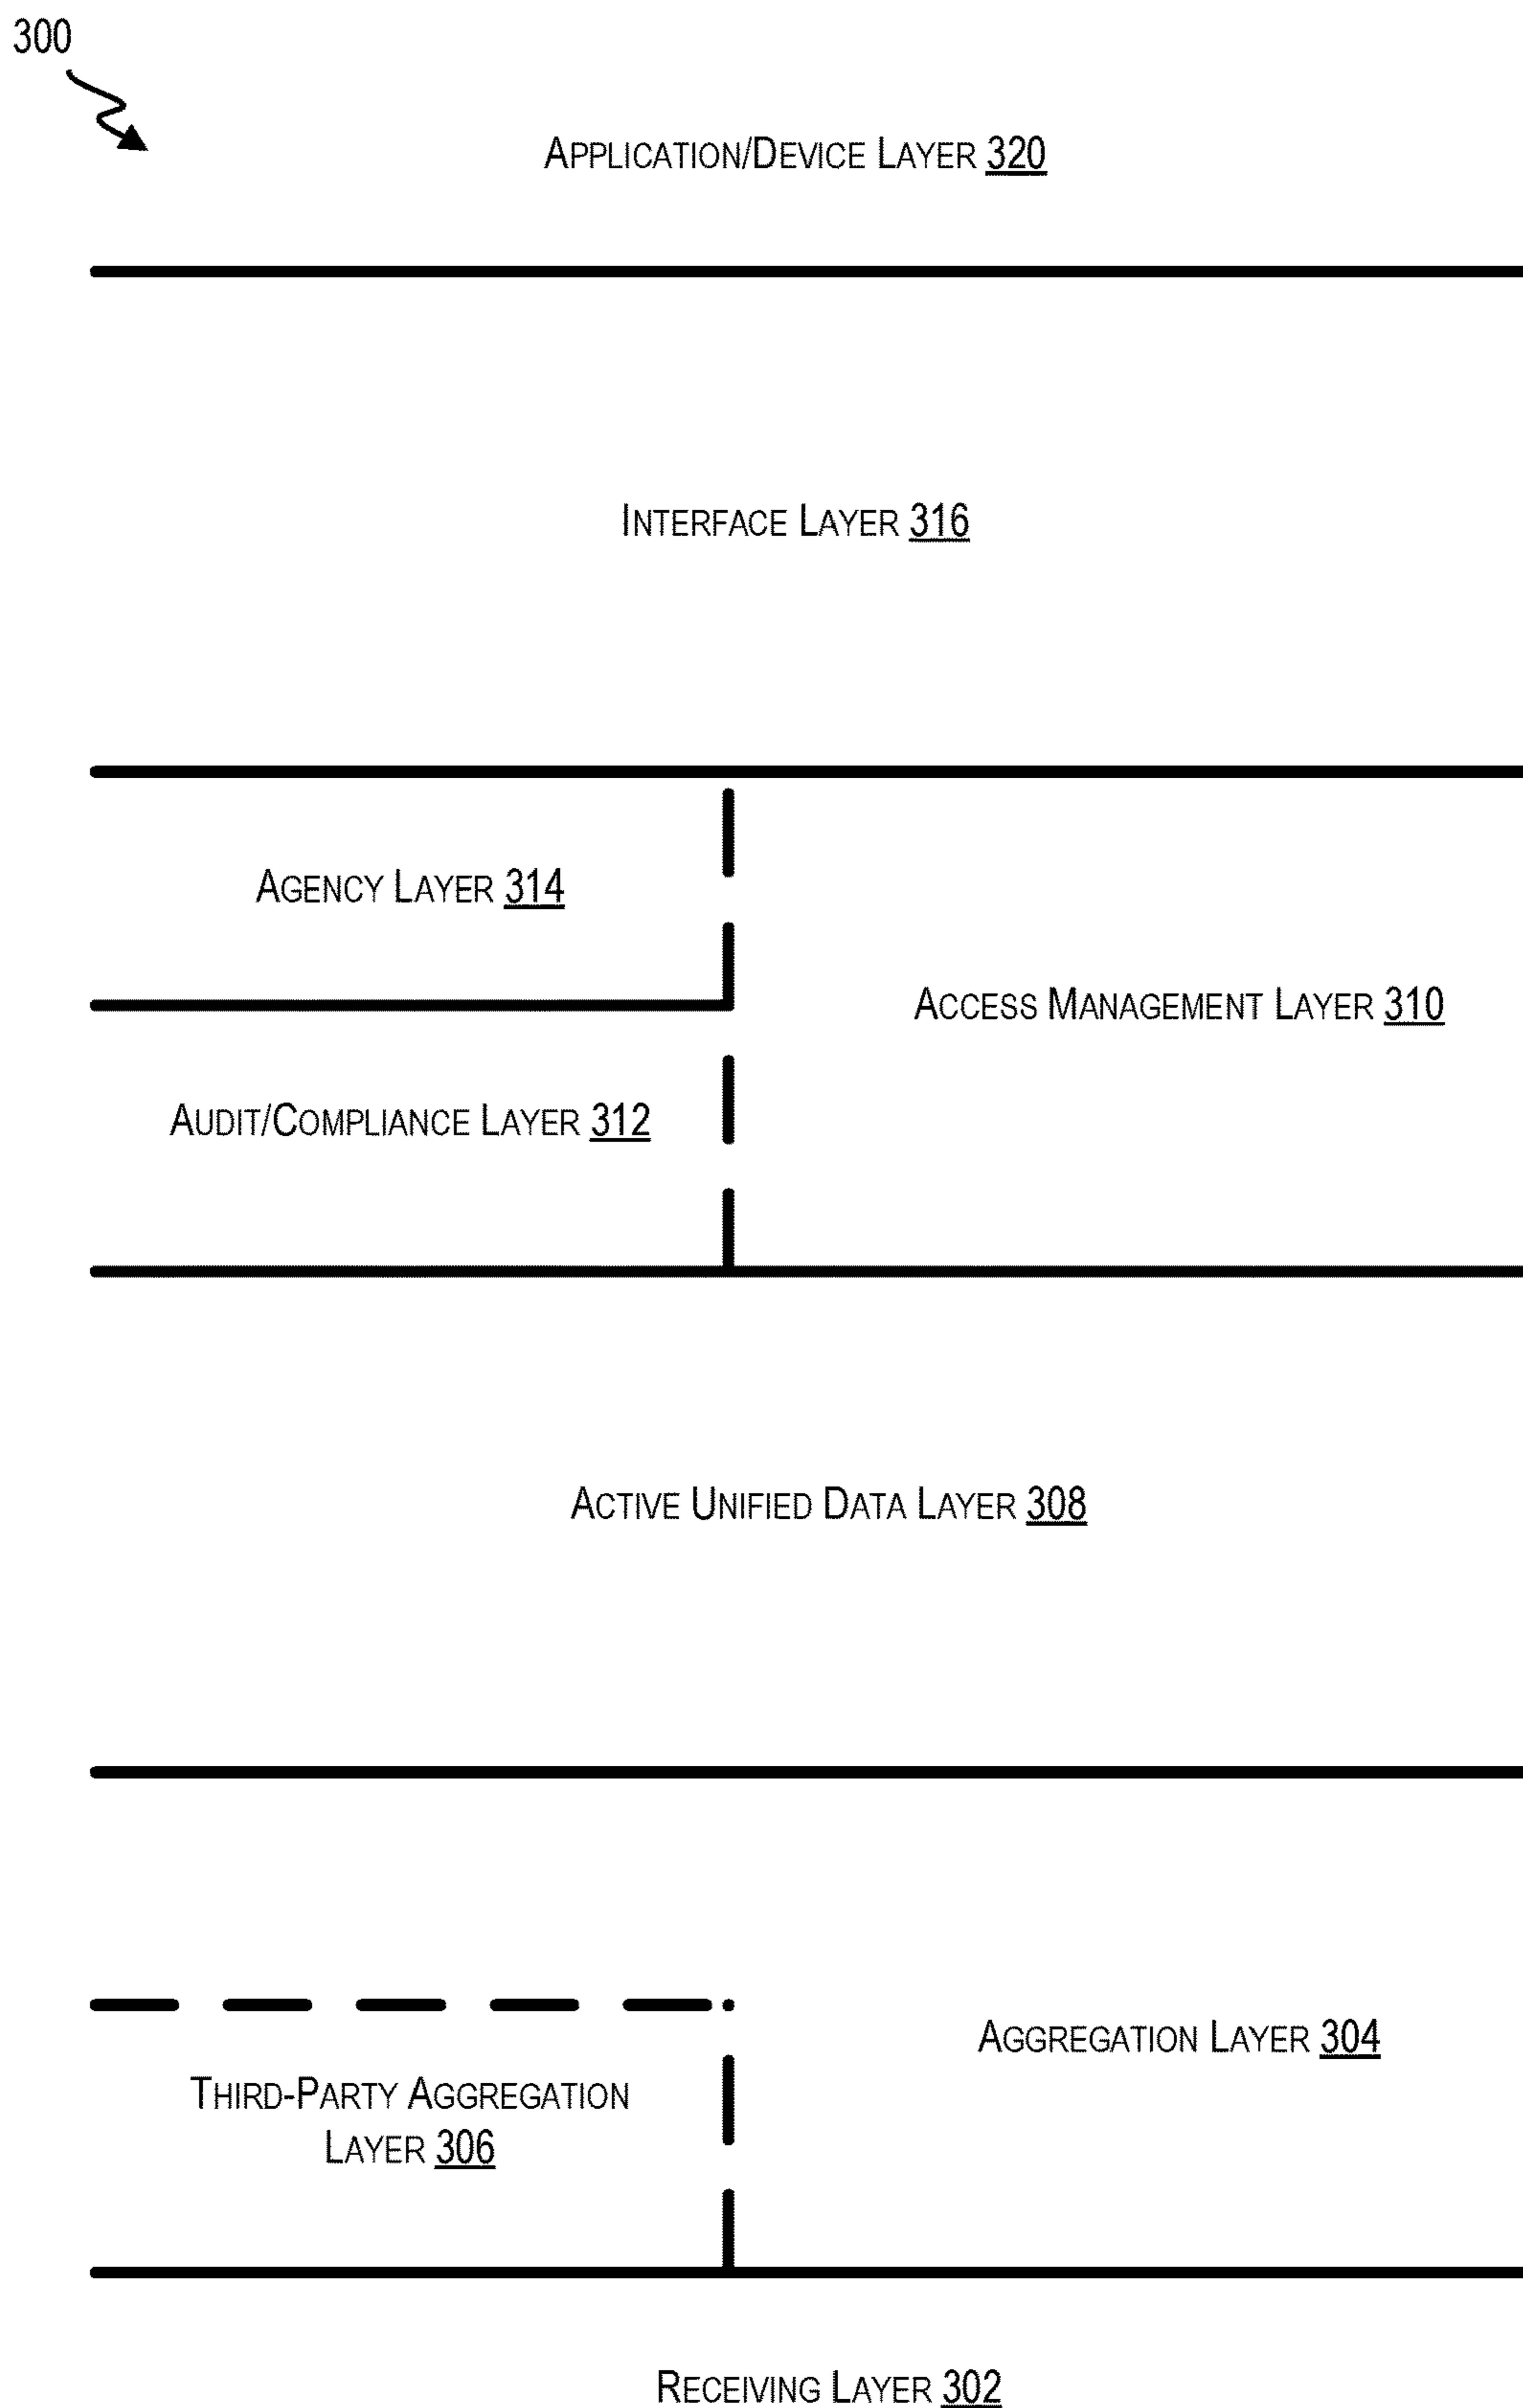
300

Application/Device Layer 320

Interface Layer 316

Agency Layer 314

Access Management Layer 310

Audit/Compliance Layer 312

Active Unified Data Layer 308

Aggregation Layer 304

Third-Party Aggregation Layer 306

Receiving Layer 302